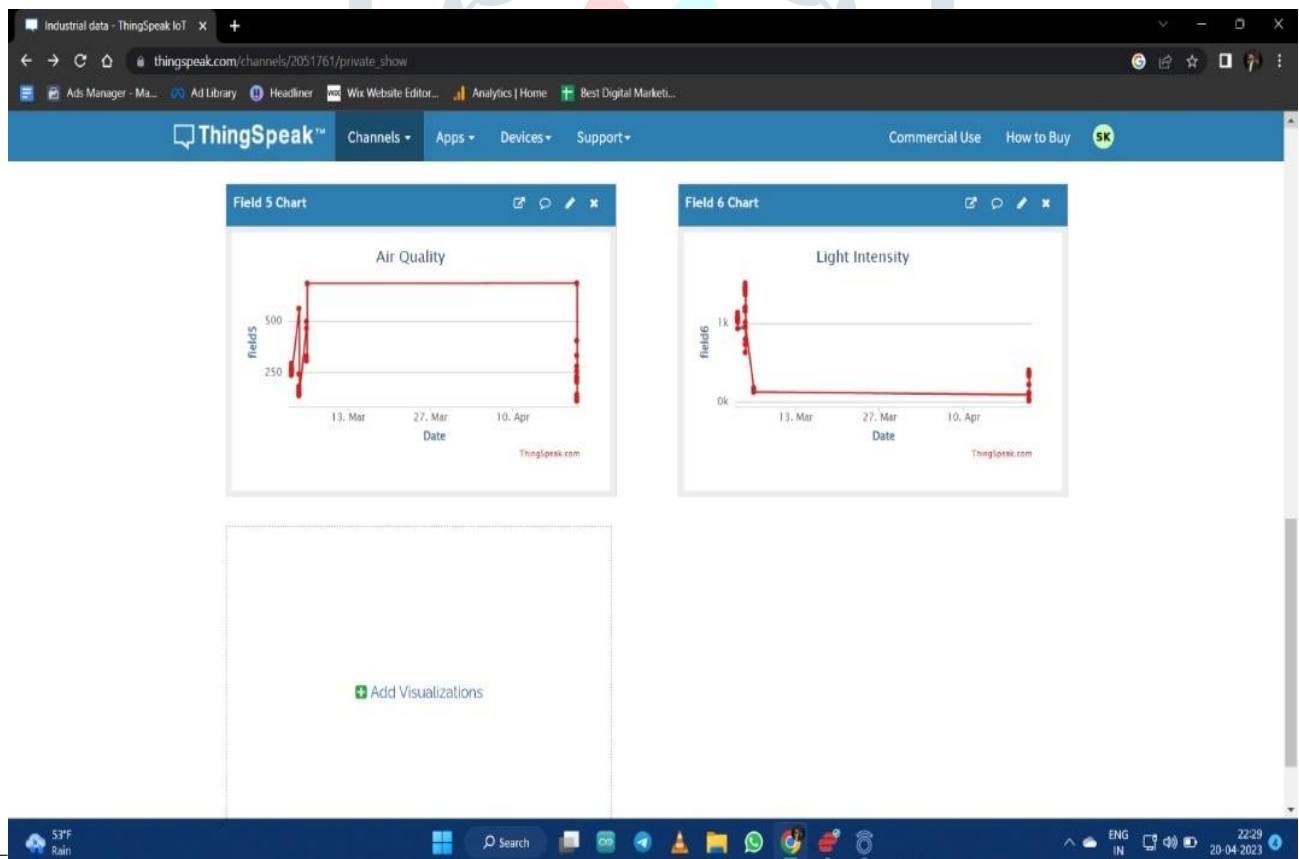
Industrial data - ThingSpeak IoT ×

thingspeak.com/channels/2051761/private_show

Ads Manager - Ma... Ad Library Headliner Wix Website Editor... Analytics | Home Best Digital Marketi...

ThingSpeak™ Channels ▾ Apps ▾ Devices ▾ Support ▾ Commercial Use How to Buy SK

Field 5 Chart

Air Quality

500
250
field5
13. Mar 27. Mar 10. Apr
Date
ThingSpeak.com

Field 6 Chart

Light Intensity

1k
0k
field6
13. Mar 27. Mar 10. Apr
Date
ThingSpeak.com

Add Visualizations

53°F Rain

Search

ENG IN 22:29 20-04-2023